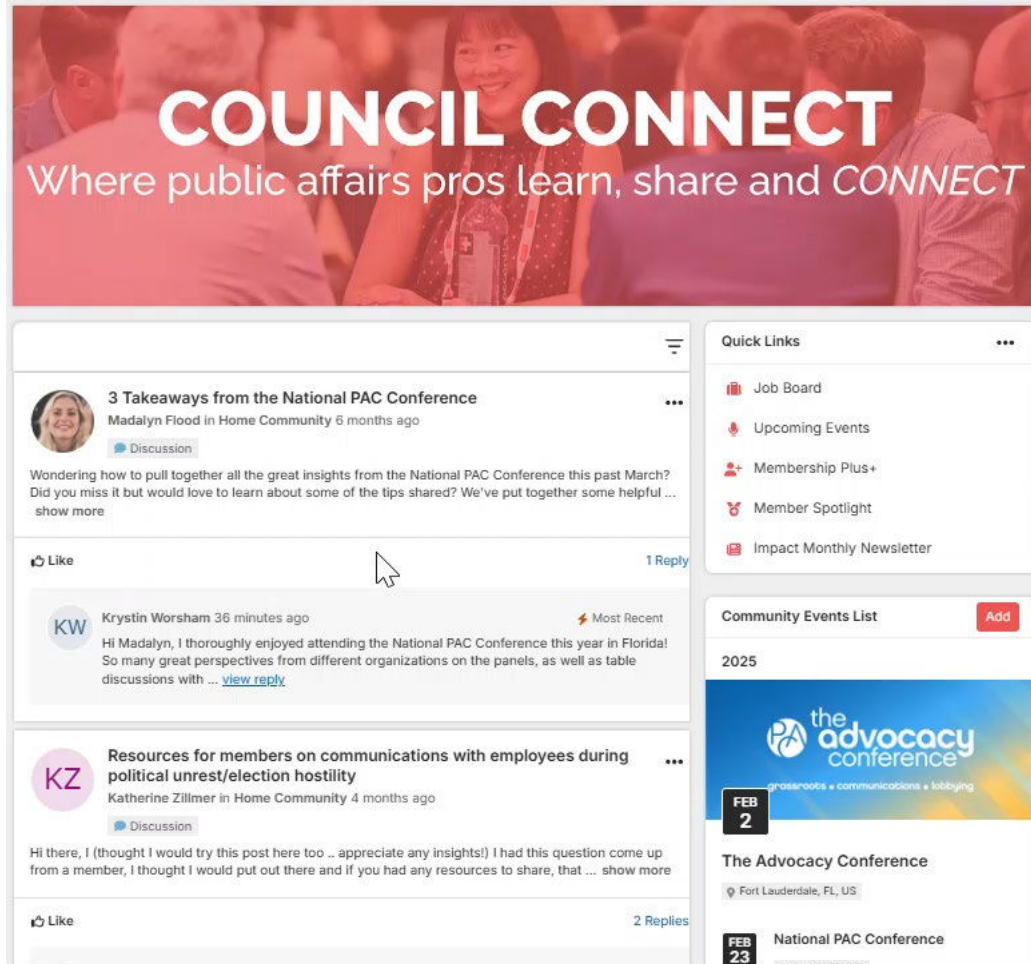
COUNCIL CONNECT
Where public affairs pros learn, share and CONNECT

3 Takeaways from the National PAC Conference
Madalyn Flood in Home Community 6 months ago
Discussion
Wondering how to pull together all the great insights from the National PAC Conference this past March? Did you miss it but would love to learn about some of the tips shared? We've put together some helpful ... show more

Like
1 Reply

KW
Krystin Worsham 36 minutes ago
Most Recent
Hi Madalyn, I thoroughly enjoyed attending the National PAC Conference this year in Florida! So many great perspectives from different organizations on the panels, as well as table discussions with ... view reply

KZ
Resources for members on communications with employees during political unrest/election hostility
Katherine Zillmer in Home Community 4 months ago
Discussion
Hi there, I (thought I would try this post here too .. appreciate any insights!) I had this question come up from a member, I thought I would put out there and if you had any resources to share, that ... show more

Like
2 Replies

Quick Links
Job Board
Upcoming Events
Membership Plus+
Member Spotlight
Impact Monthly Newsletter

Community Events List
Add
2025
PA the advocacy conference
grassroots • communications • lobbying
FEB
2
The Advocacy Conference
Fort Lauderdale, FL, US
FEB
23
National PAC Conference